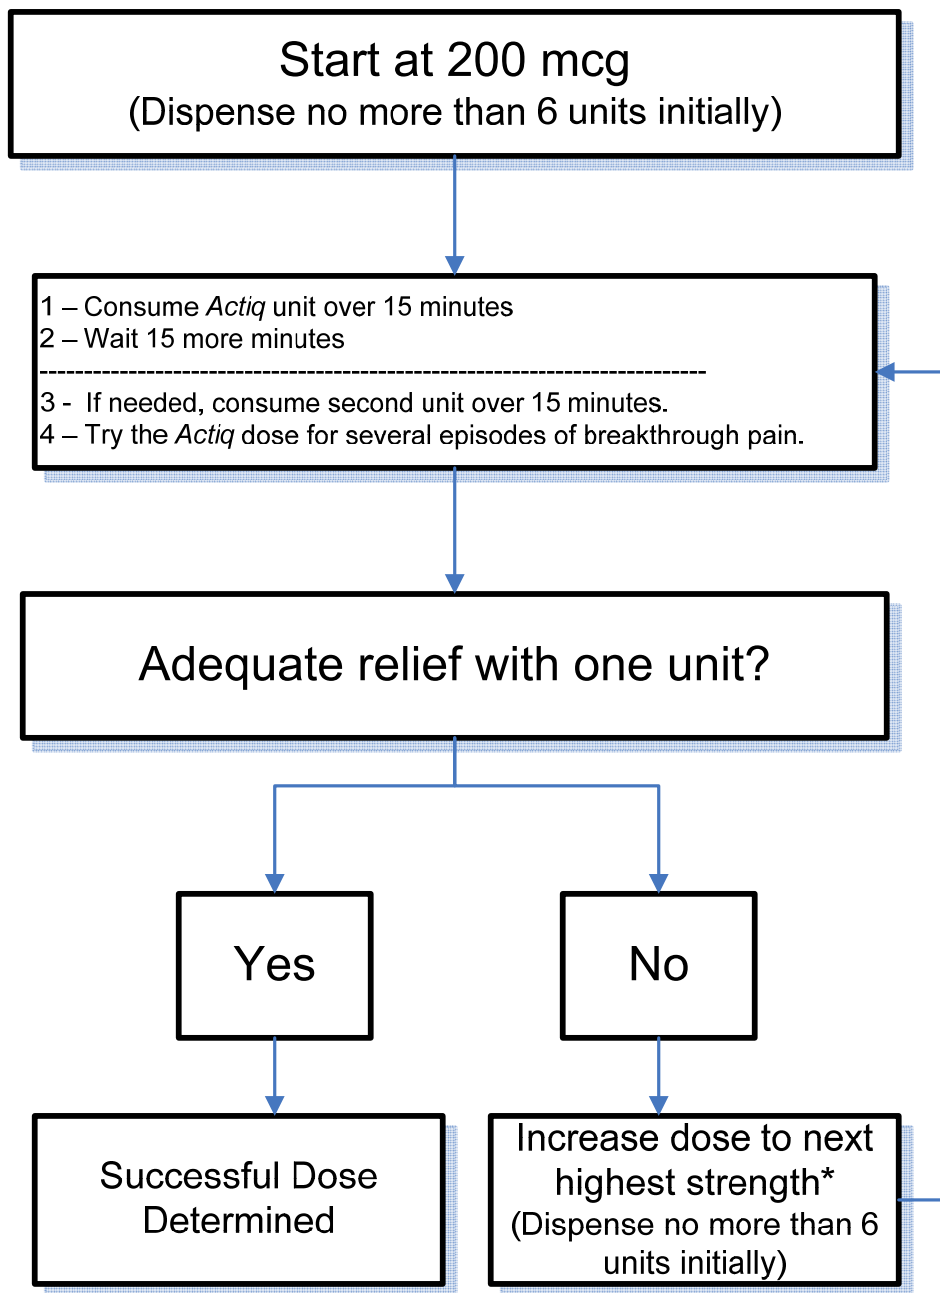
Start at 200 mcg
(Dispense no more than 6 units initially)

1 – Consume *Actiq* unit over 15 minutes
2 – Wait 15 more minutes
--------------------------------------------------------------------------------
3 - If needed, consume second unit over 15 minutes.
4 – Try the *Actiq* dose for several episodes of breakthrough pain.

Adequate relief with one unit?

Yes

No

Successful Dose Determined

Increase dose to next highest strength*
(Dispense no more than 6 units initially)